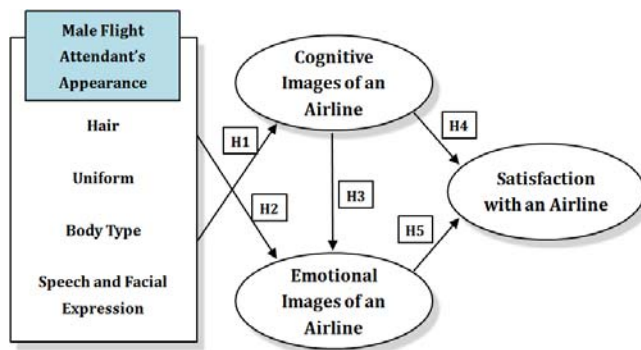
Male Flight Attendant's Appearance

Hair

Uniform

Body Type

Speech and Facial Expression

H1

H2

Cognitive Images of an Airline

H3

H4

Emotional Images of an Airline

H5

Satisfaction with an Airline